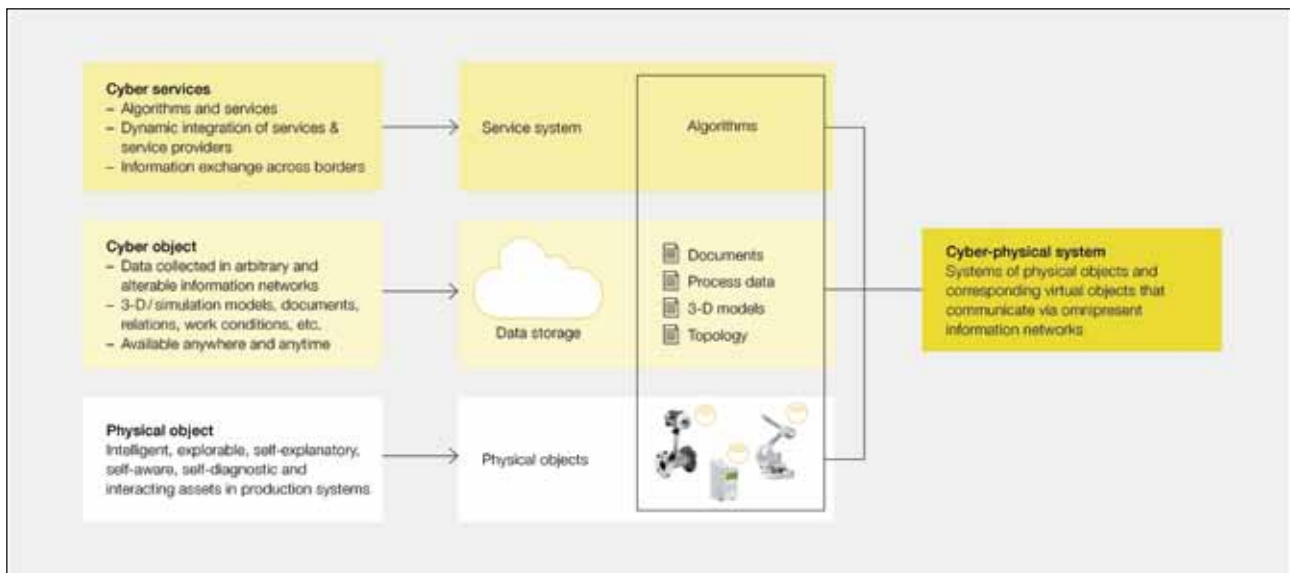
Cyber services
– Algorithms and services
– Dynamic integration of services & service providers
– Information exchange across borders

Service system

Algorithms

Cyber object
– Data collected in arbitrary and alterable information networks
– 3-D/simulation models, documents, relations, work conditions, etc.
– Available anywhere and anytime

Data storage

Documents
Process data
3-D models
Topology

Cyber-physical system
Systems of physical objects and corresponding virtual objects that communicate via omnipresent information networks

Physical object
Intelligent, explorable, self-explanatory, self-aware, self-diagnostic and interacting assets in production systems

Physical objects